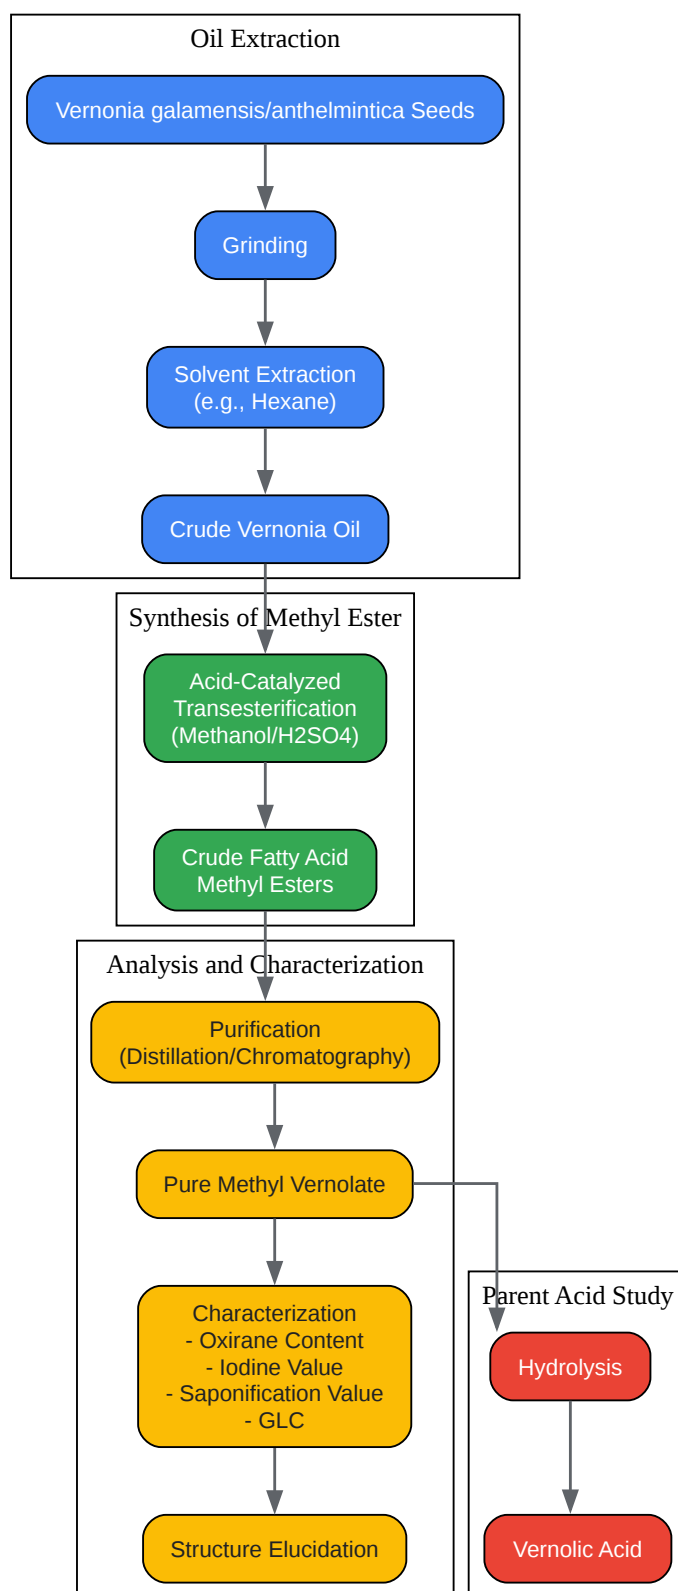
Oil Extraction

Vernonia galamensis/anthelmintica Seeds

Grinding

Solvent Extraction (e.g., Hexane)

Crude Vernonia Oil

Synthesis of Methyl Ester

Acid-Catalyzed Transesterification (Methanol/H2SO4)

Crude Fatty Acid Methyl Esters

Analysis and Characterization

Purification (Distillation/Chromatography)

Pure Methyl Vernolate

Characterization
- Oxirane Content
- Iodine Value
- Saponification Value
- GLC

Structure Elucidation

Parent Acid Study

Hydrolysis

Vernolic Acid